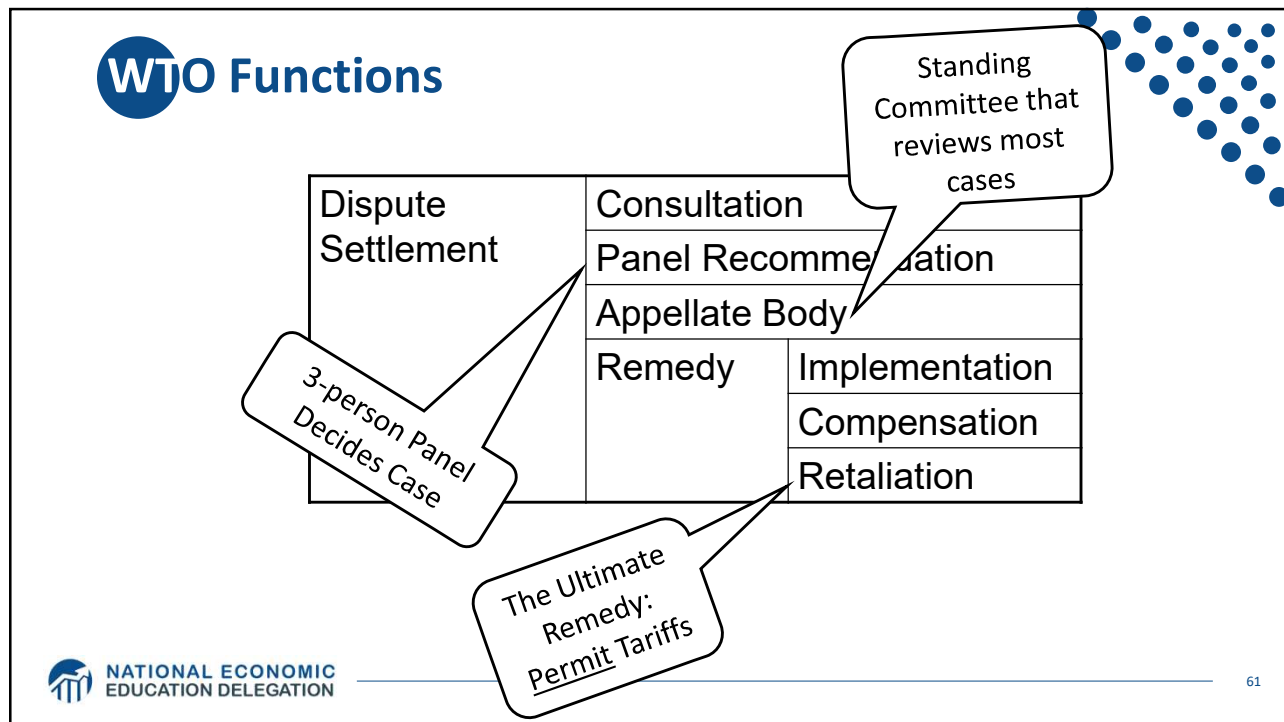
WTO Functions

| Dispute Settlement | Consultation | |
|---|---|---|
| | Panel Recomme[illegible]dation | |
| | Appellate Body | |
| | Remedy | Implementation |
| | | Compensation |
| | | Retaliation |

Standing Committee that reviews most cases

3-person Panel Decides Case

The Ultimate Remedy: Permit Tariffs

NATIONAL ECONOMIC EDUCATION DELEGATION

61